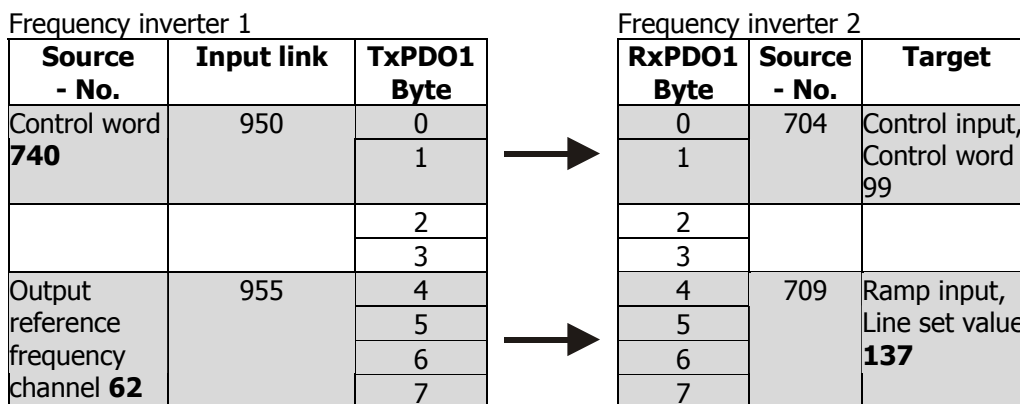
Frequency inverter 1

| Source - No. | Input link | TxPDO1 Byte |
|---|---|---|
| Control word **740** | 950 | 0 |
| | | 1 |
| | | 2 |
| | | 3 |
| Output reference frequency channel **62** | 955 | 4 |
| | | 5 |
| | | 6 |
| | | 7 |

Frequency inverter 2

| RxPDO1 Byte | Source - No. | Target |
|---|---|---|
| 0 | 704 | Control input, Control word 99 |
| 1 | | |
| 2 | | |
| 3 | | |
| 4 | 709 | Ramp input, Line set value **137** |
| 5 | | |
| 6 | | |
| 7 | | |